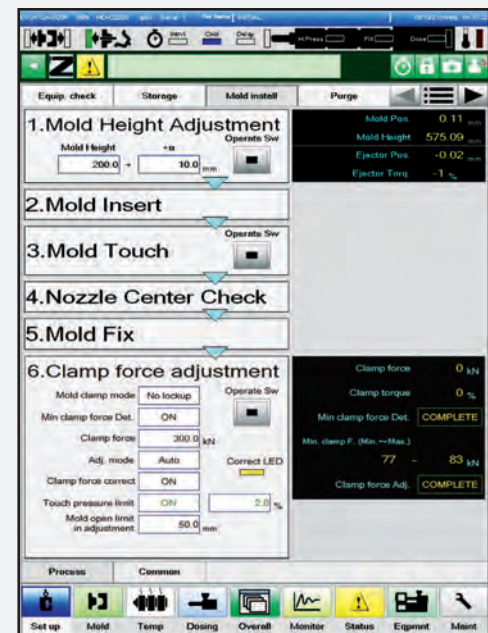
Equip. check | Storage | Mold install | Purge

1.Mold Height Adjustment
Operate Sw
Mold Height 200.0 + +α 10.0 mm

Mold Pos. 0.11 mm
Mold Height 575.09 mm
Ejector Pos. -0.02 mm
Ejector Torq -1 %

2.Mold Insert

3.Mold Touch
Operate Sw

4.Nozzle Center Check

5.Mold Fix

6.Clamp force adjustment
Mold clamp mode No lockup
Operate Sw
Min clamp force Det. ON
Clamp force 300.0 kN
Adj. mode Auto
Correct LED
Clamp force correct ON
Touch pressure limit ON 2.0 %
Mold open limit in adjustment 50.0 mm

Clamp force 0 kN
Clamp torque 0 %
Min clamp force Det. COMPLETE
Min. clamp F. (Min.~Max.)
77 - 83 kN
Clamp force Adj. COMPLETE

Process | Common

Set up | Mold | Temp | Dosing | Overall | Monitor | Status | Eqpmnt | Maint